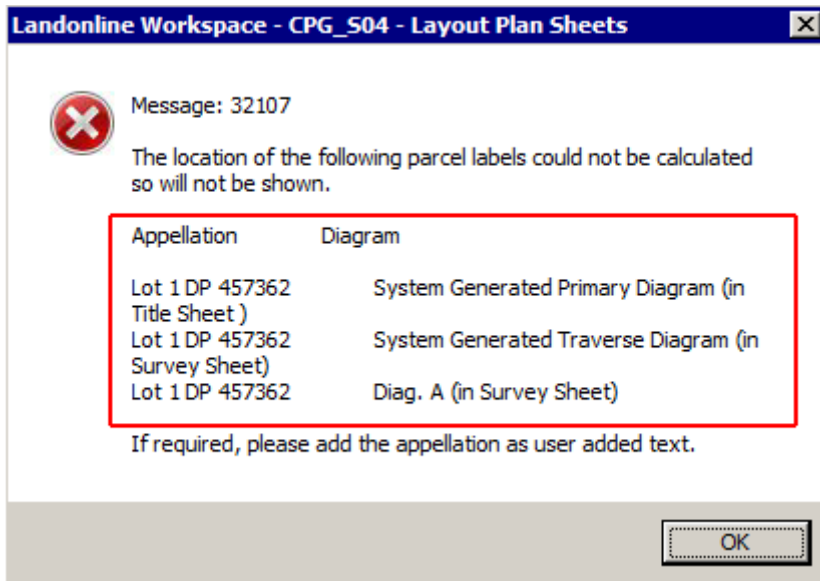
Landonline Workspace - CPG_S04 - Layout Plan Sheets

Message: 32107

The location of the following parcel labels could not be calculated so will not be shown.

Appellation Diagram

Lot 1 DP 457362 System Generated Primary Diagram (in Title Sheet )
Lot 1 DP 457362 System Generated Traverse Diagram (in Survey Sheet)
Lot 1 DP 457362 Diag. A (in Survey Sheet)

If required, please add the appellation as user added text.

OK